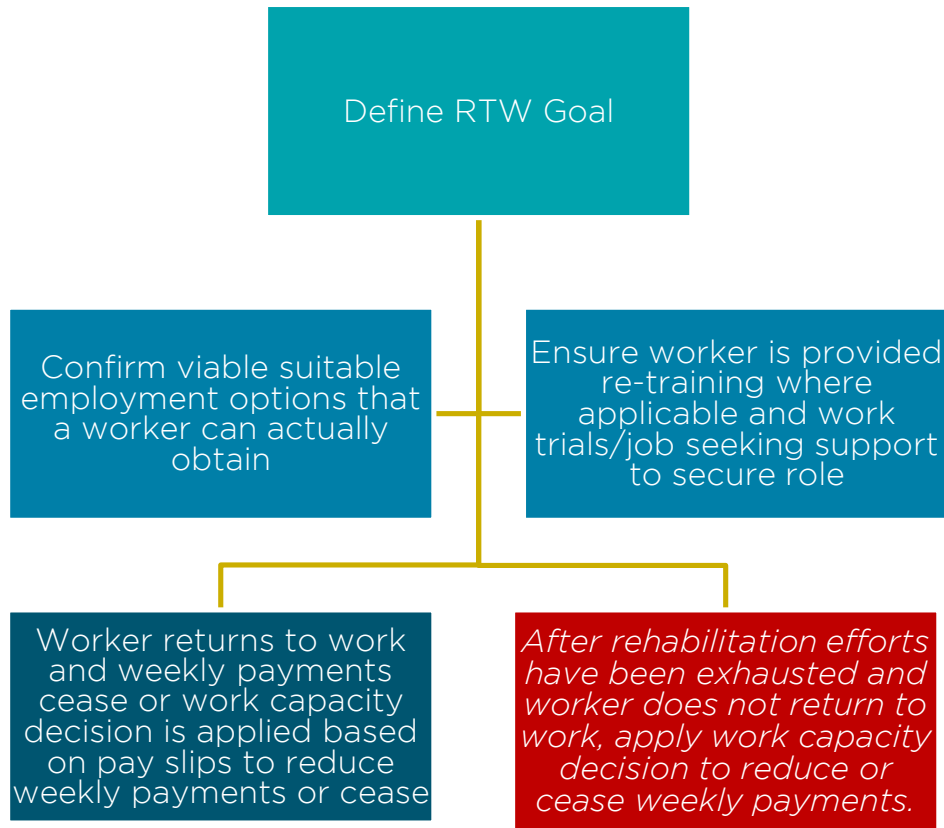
Define RTW Goal

Confirm viable suitable employment options that a worker can actually obtain

Ensure worker is provided re-training where applicable and work trials/job seeking support to secure role

Worker returns to work and weekly payments cease or work capacity decision is applied based on pay slips to reduce weekly payments or cease

After rehabilitation efforts have been exhausted and worker does not return to work, apply work capacity decision to reduce or cease weekly payments.